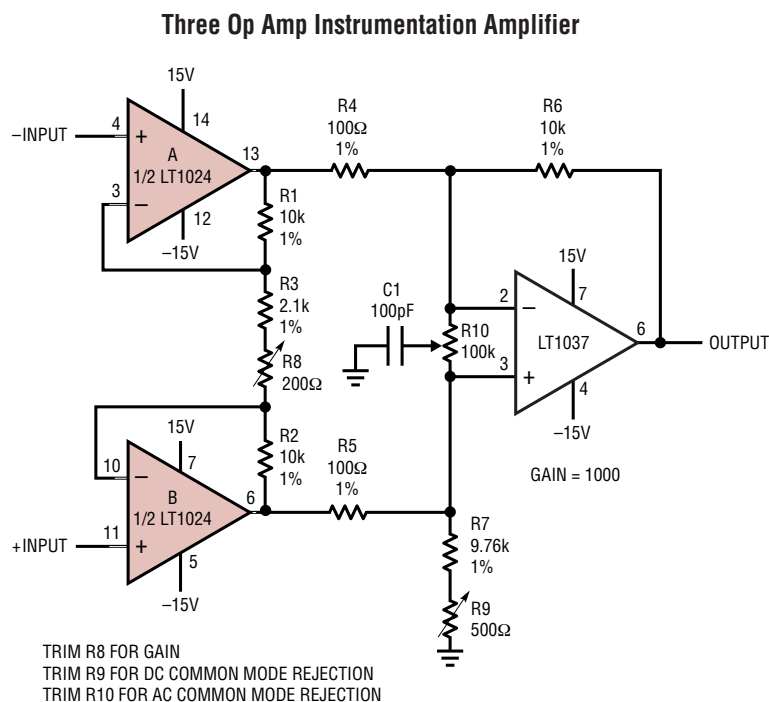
Three Op Amp Instrumentation Amplifier

15V
14
–INPUT
4
+
A
1/2 LT1024
13
3
–
12
–15V

R4
100Ω
1%

R6
10k
1%

R1
10k
1%

R3
2.1k
1%

R8
200Ω

C1
100pF

R10
100k

2
–
15V
7
LT1037
6
OUTPUT
3
+
4
–15V

15V
7
10
–
B
1/2 LT1024
6
+INPUT
11
+
5
–15V

R2
10k
1%

R5
100Ω
1%

GAIN = 1000

R7
9.76k
1%

R9
500Ω

TRIM R8 FOR GAIN
TRIM R9 FOR DC COMMON MODE REJECTION
TRIM R10 FOR AC COMMON MODE REJECTION